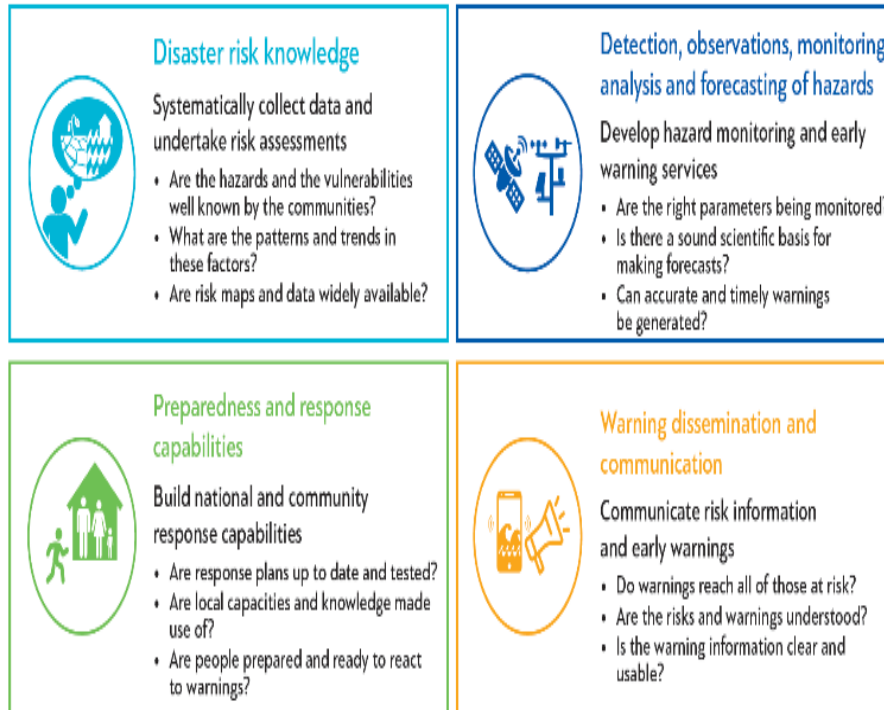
Disaster risk knowledge

Systematically collect data and undertake risk assessments

• Are the hazards and the vulnerabilities well known by the communities?
• What are the patterns and trends in these factors?
• Are risk maps and data widely available?

Detection, observations, monitoring analysis and forecasting of hazards

Develop hazard monitoring and early warning services

• Are the right parameters being monitored
• Is there a sound scientific basis for making forecasts?
• Can accurate and timely warnings be generated?

Preparedness and response capabilities

Build national and community response capabilities

• Are response plans up to date and tested?
• Are local capacities and knowledge made use of?
• Are people prepared and ready to react to warnings?

Warning dissemination and communication

Communicate risk information and early warnings

• Do warnings reach all of those at risk?
• Are the risks and warnings understood?
• Is the warning information clear and usable?